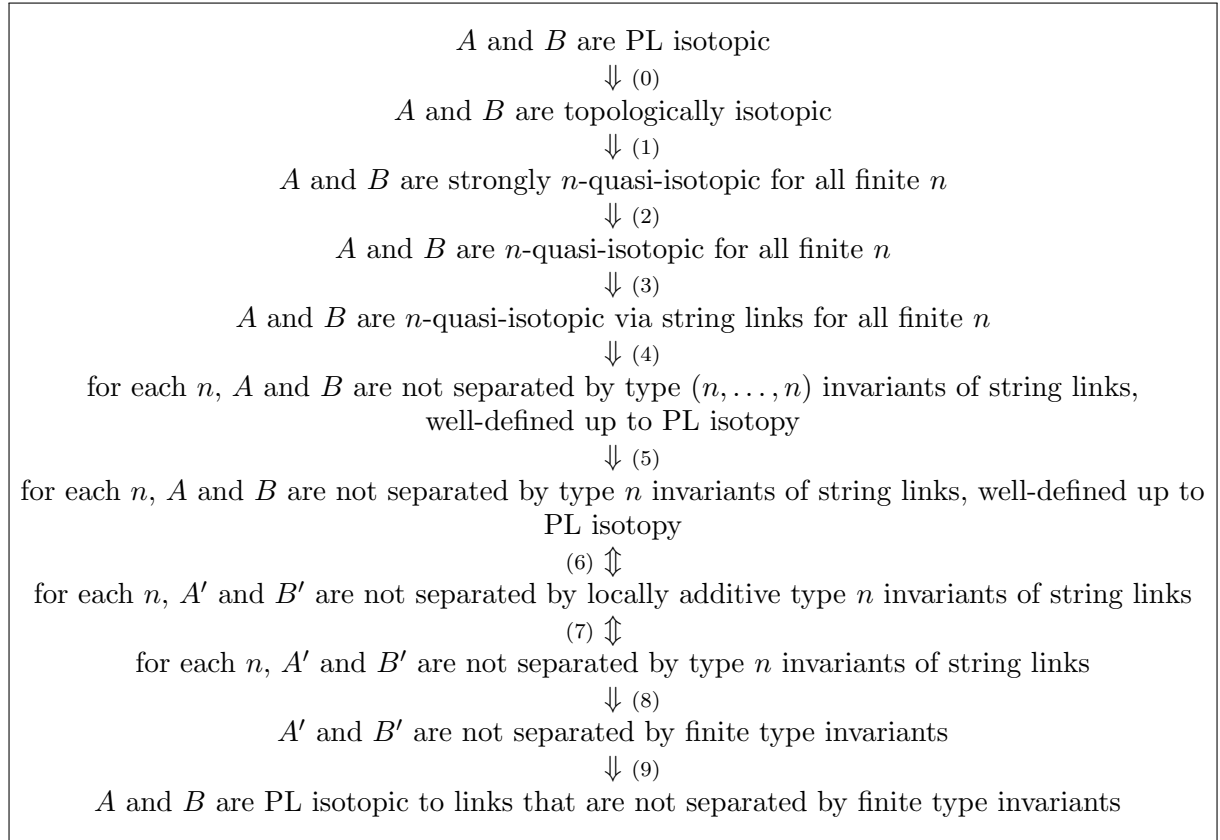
$A$ and $B$ are PL isotopic

$\Downarrow$ (0)

$A$ and $B$ are topologically isotopic

$\Downarrow$ (1)

$A$ and $B$ are strongly $n$-quasi-isotopic for all finite $n$

$\Downarrow$ (2)

$A$ and $B$ are $n$-quasi-isotopic for all finite $n$

$\Downarrow$ (3)

$A$ and $B$ are $n$-quasi-isotopic via string links for all finite $n$

$\Downarrow$ (4)

for each $n$, $A$ and $B$ are not separated by type $(n,\dots,n)$ invariants of string links, well-defined up to PL isotopy

$\Downarrow$ (5)

for each $n$, $A$ and $B$ are not separated by type $n$ invariants of string links, well-defined up to PL isotopy

(6) $\Updownarrow$

for each $n$, $A'$ and $B'$ are not separated by locally additive type $n$ invariants of string links

(7) $\Updownarrow$

for each $n$, $A'$ and $B'$ are not separated by type $n$ invariants of string links

$\Downarrow$ (8)

$A'$ and $B'$ are not separated by finite type invariants

$\Downarrow$ (9)

$A$ and $B$ are PL isotopic to links that are not separated by finite type invariants